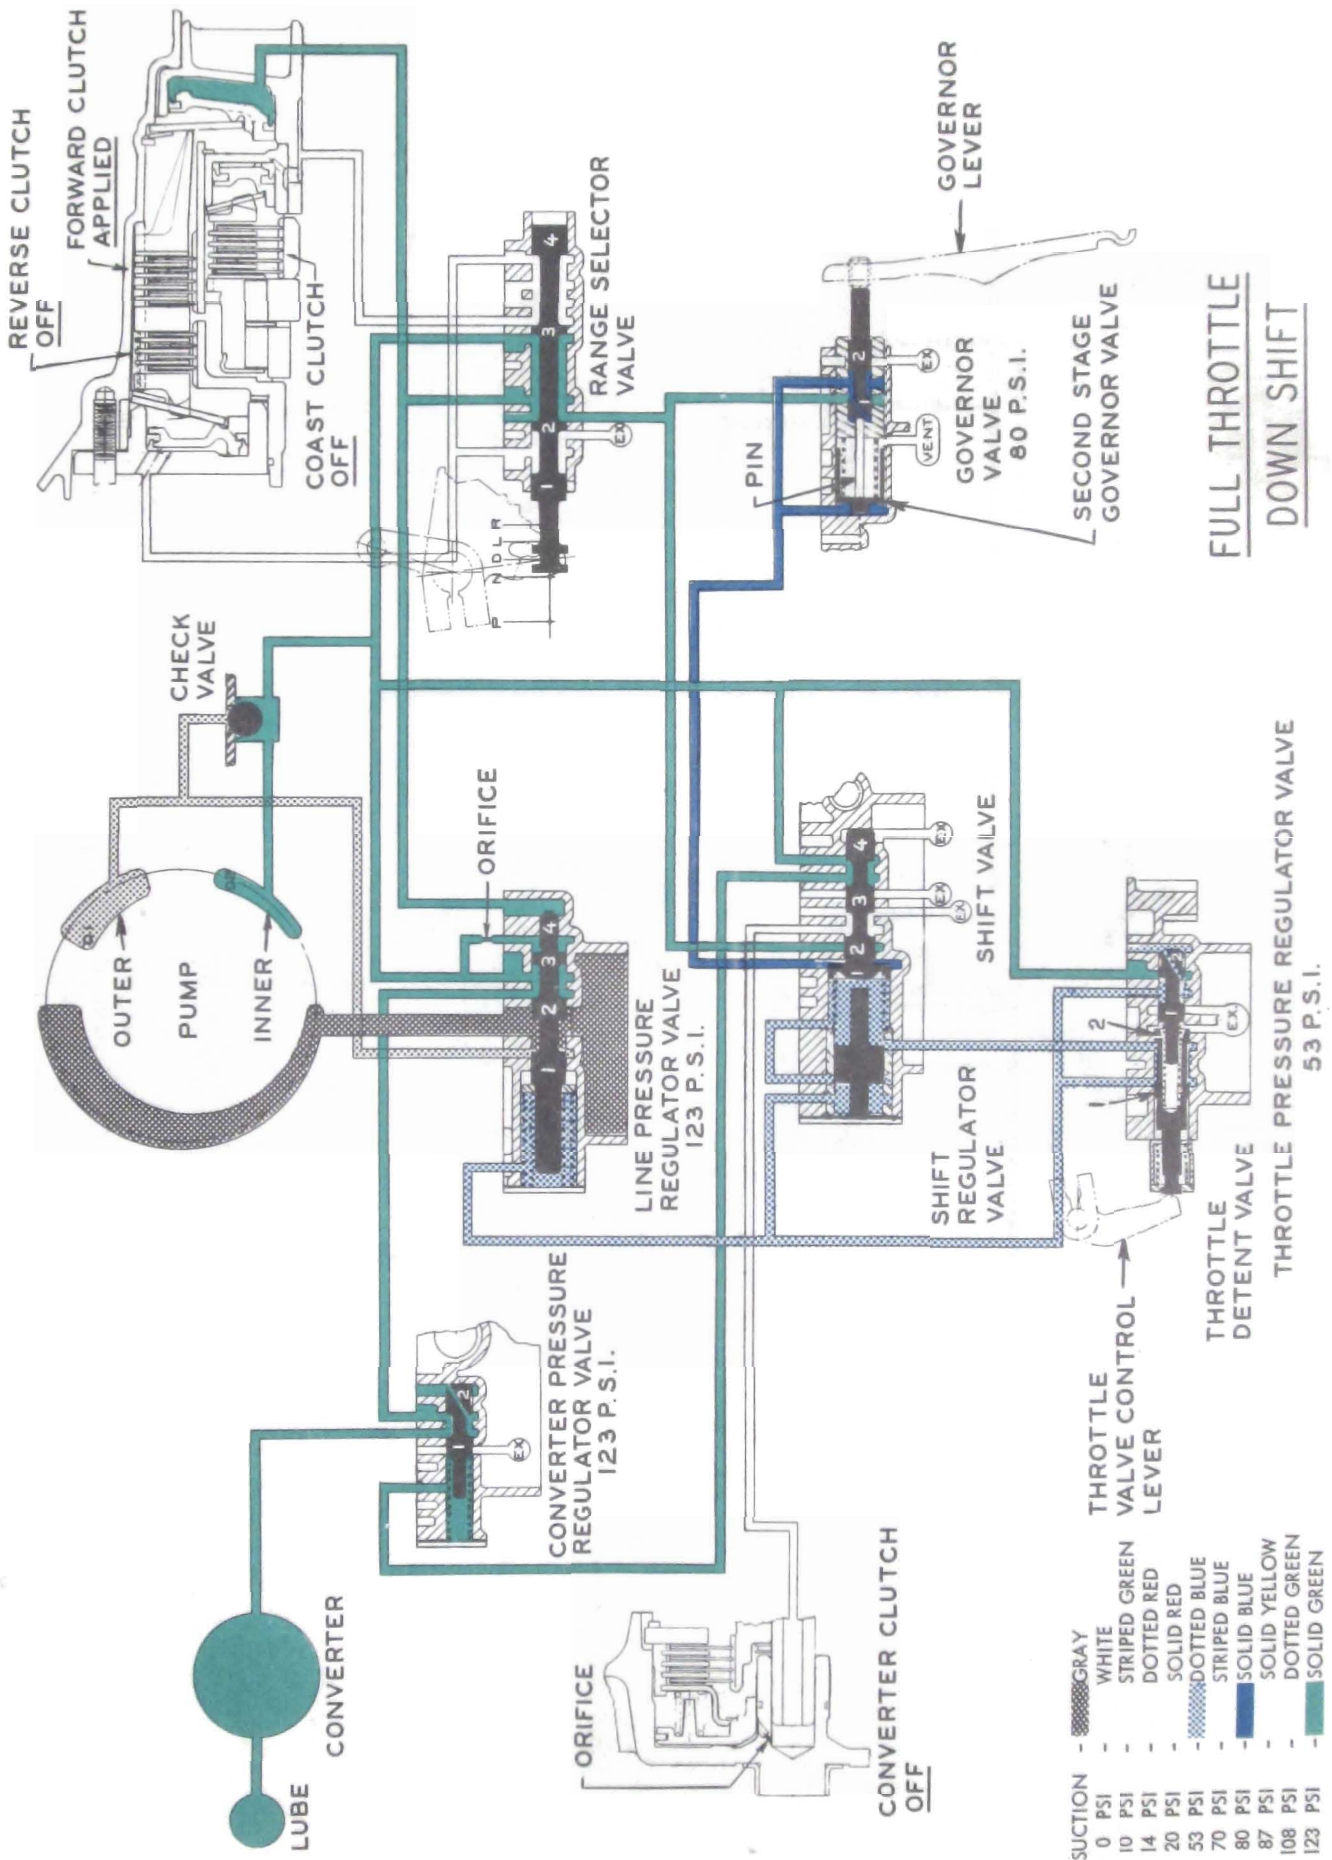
REVERSE CLUTCH
OFF

FORWARD CLUTCH
APPLIED

COAST CLUTCH
OFF

RANGE SELECTOR
VALVE

GOVERNOR
LEVER

4
3
2
1
EX

P R N D L R

GOVERNOR
VALVE
80 P.S.I.

SECOND STAGE
GOVERNOR VALVE

PIN

VENT

EX

FULL THROTTLE
DOWN SHIFT

CHECK
VALVE

ORIFICE

OUTER
PUMP
INNER

LINE PRESSURE
REGULATOR VALVE
123 P.S.I.

SHIFT VALVE

SHIFT
REGULATOR
VALVE

THROTTLE PRESSURE REGULATOR VALVE
53 P.S.I.

THROTTLE
DETENT VALVE

THROTTLE
VALVE CONTROL
LEVER

CONVERTER PRESSURE
REGULATOR VALVE
123 P.S.I.

CONVERTER

LUBE

ORIFICE

CONVERTER CLUTCH
OFF

| | | |
|---|---|---|
| SUCTION | - | GRAY |
| 0 PSI | - | WHITE |
| 10 PSI | - | STRIPED GREEN |
| 14 PSI | - | DOTTED RED |
| 20 PSI | - | SOLID RED |
| 53 PSI | - | DOTTED BLUE |
| 70 PSI | - | STRIPED BLUE |
| 80 PSI | - | SOLID BLUE |
| 87 PSI | - | SOLID YELLOW |
| 108 PSI | - | DOTTED GREEN |
| 123 PSI | - | SOLID GREEN |